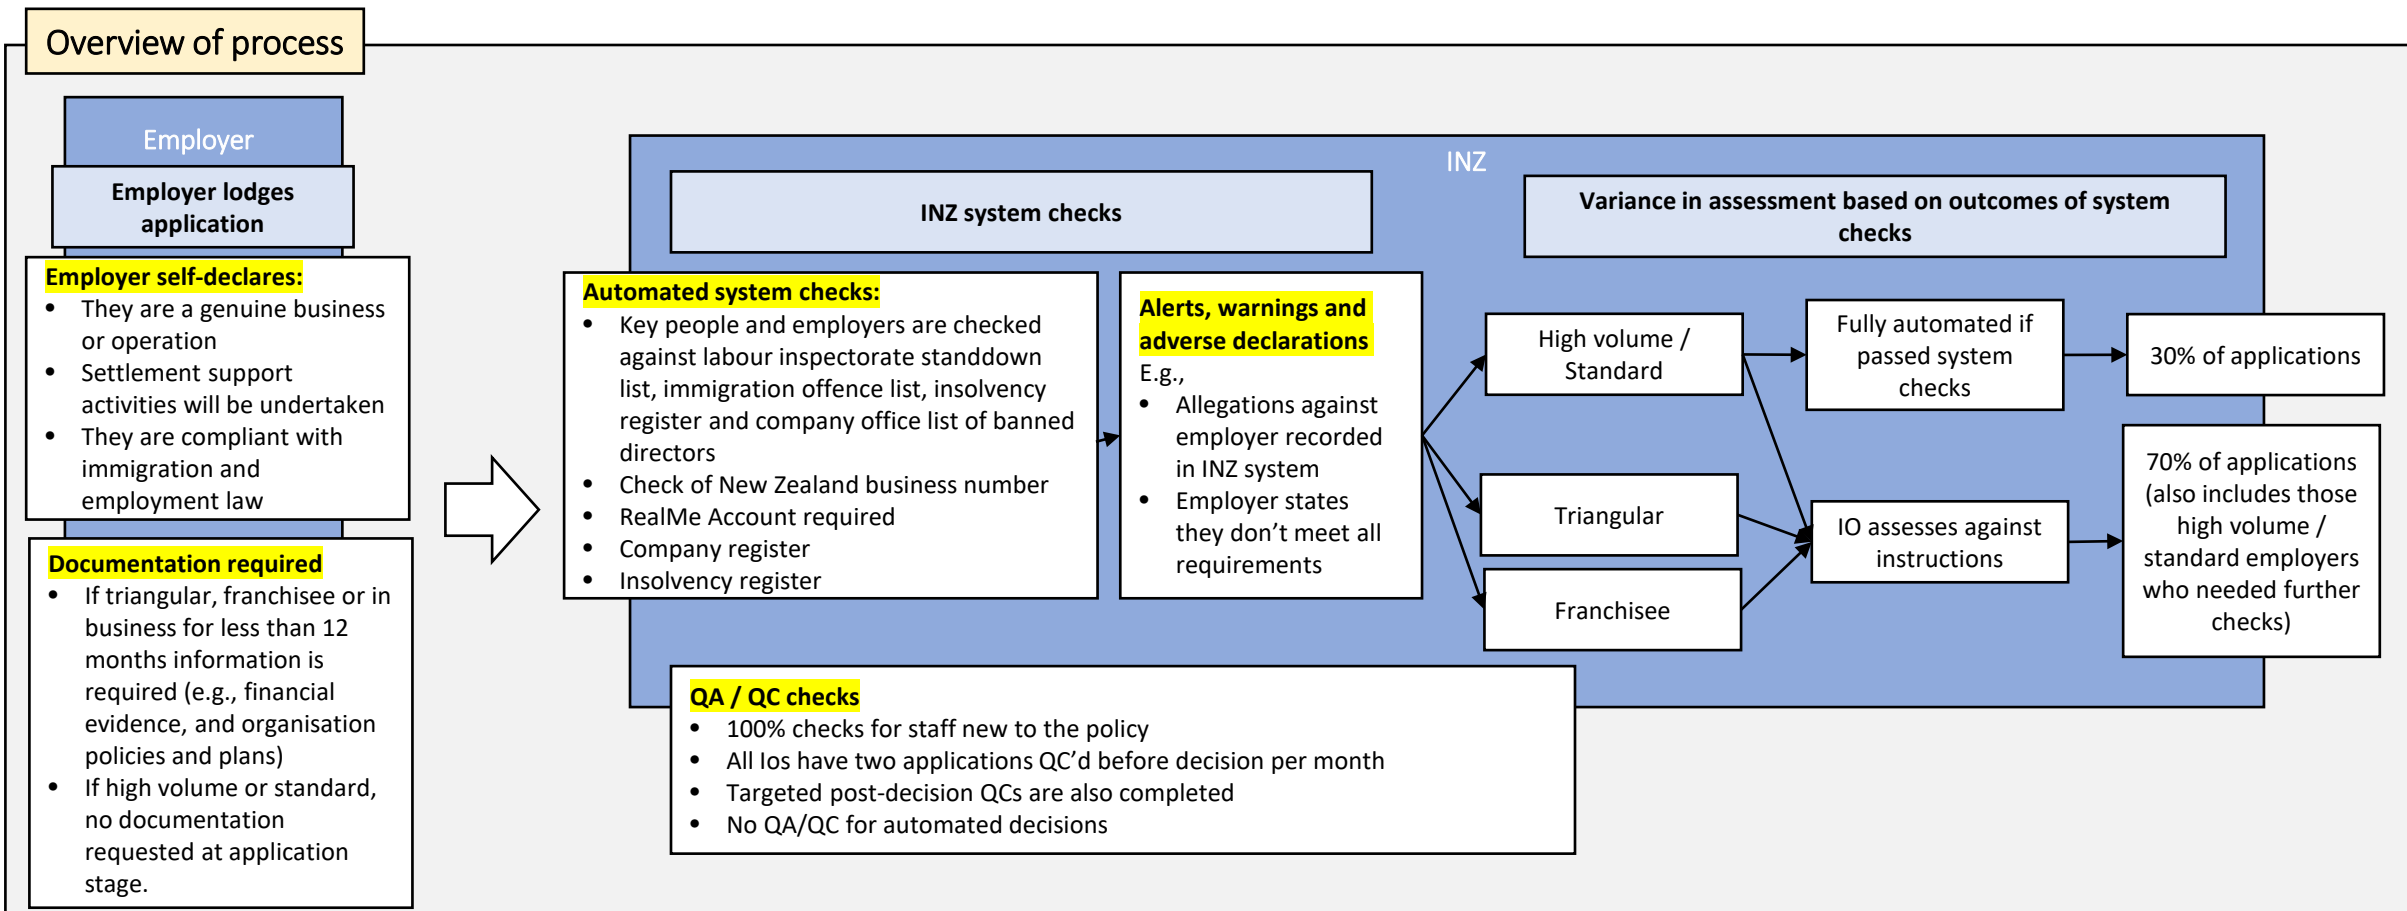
Overview of process

Employer

Employer lodges application

Employer self-declares:
- They are a genuine business or operation
- Settlement support activities will be undertaken
- They are compliant with immigration and employment law

Documentation required
- If triangular, franchisee or in business for less than 12 months information is required (e.g., financial evidence, and organisation policies and plans)
- If high volume or standard, no documentation requested at application stage.

INZ

INZ system checks

Automated system checks:
- Key people and employers are checked against labour inspectorate standdown list, immigration offence list, insolvency register and company office list of banned directors
- Check of New Zealand business number
- RealMe Account required
- Company register
- Insolvency register

Alerts, warnings and adverse declarations
E.g.,
- Allegations against employer recorded in INZ system
- Employer states they don't meet all requirements

Variance in assessment based on outcomes of system checks

High volume / Standard

Triangular

Franchisee

Fully automated if passed system checks

IO assesses against instructions

30% of applications

70% of applications (also includes those high volume / standard employers who needed further checks)

QA / QC checks
- 100% checks for staff new to the policy
- All Ios have two applications QC'd before decision per month
- Targeted post-decision QCs are also completed
- No QA/QC for automated decisions